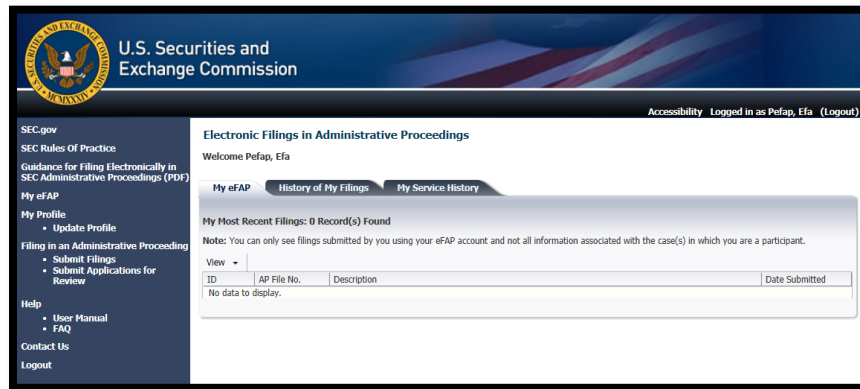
SECURITIES AND EXCHANGE COMMISSION MCMXXXIV

U.S. Securities and Exchange Commission

Accessibility Logged in as Pefap, Efa (Logout)

SEC.gov
SEC Rules Of Practice
Guidance for Filing Electronically in SEC Administrative Proceedings (PDF)
My eFAP
My Profile
• Update Profile
Filing in an Administrative Proceeding
• Submit Filings
• Submit Applications for Review
Help
• User Manual
• FAQ
Contact Us
Logout

Electronic Filings in Administrative Proceedings

Welcome Pefap, Efa

My eFAP | History of My Filings | My Service History

My Most Recent Filings: 0 Record(s) Found

Note: You can only see filings submitted by you using your eFAP account and not all information associated with the case(s) in which you are a participant.

View

| ID | AP File No. | Description | Date Submitted |
|---|---|---|---|
| No data to display. | | | |